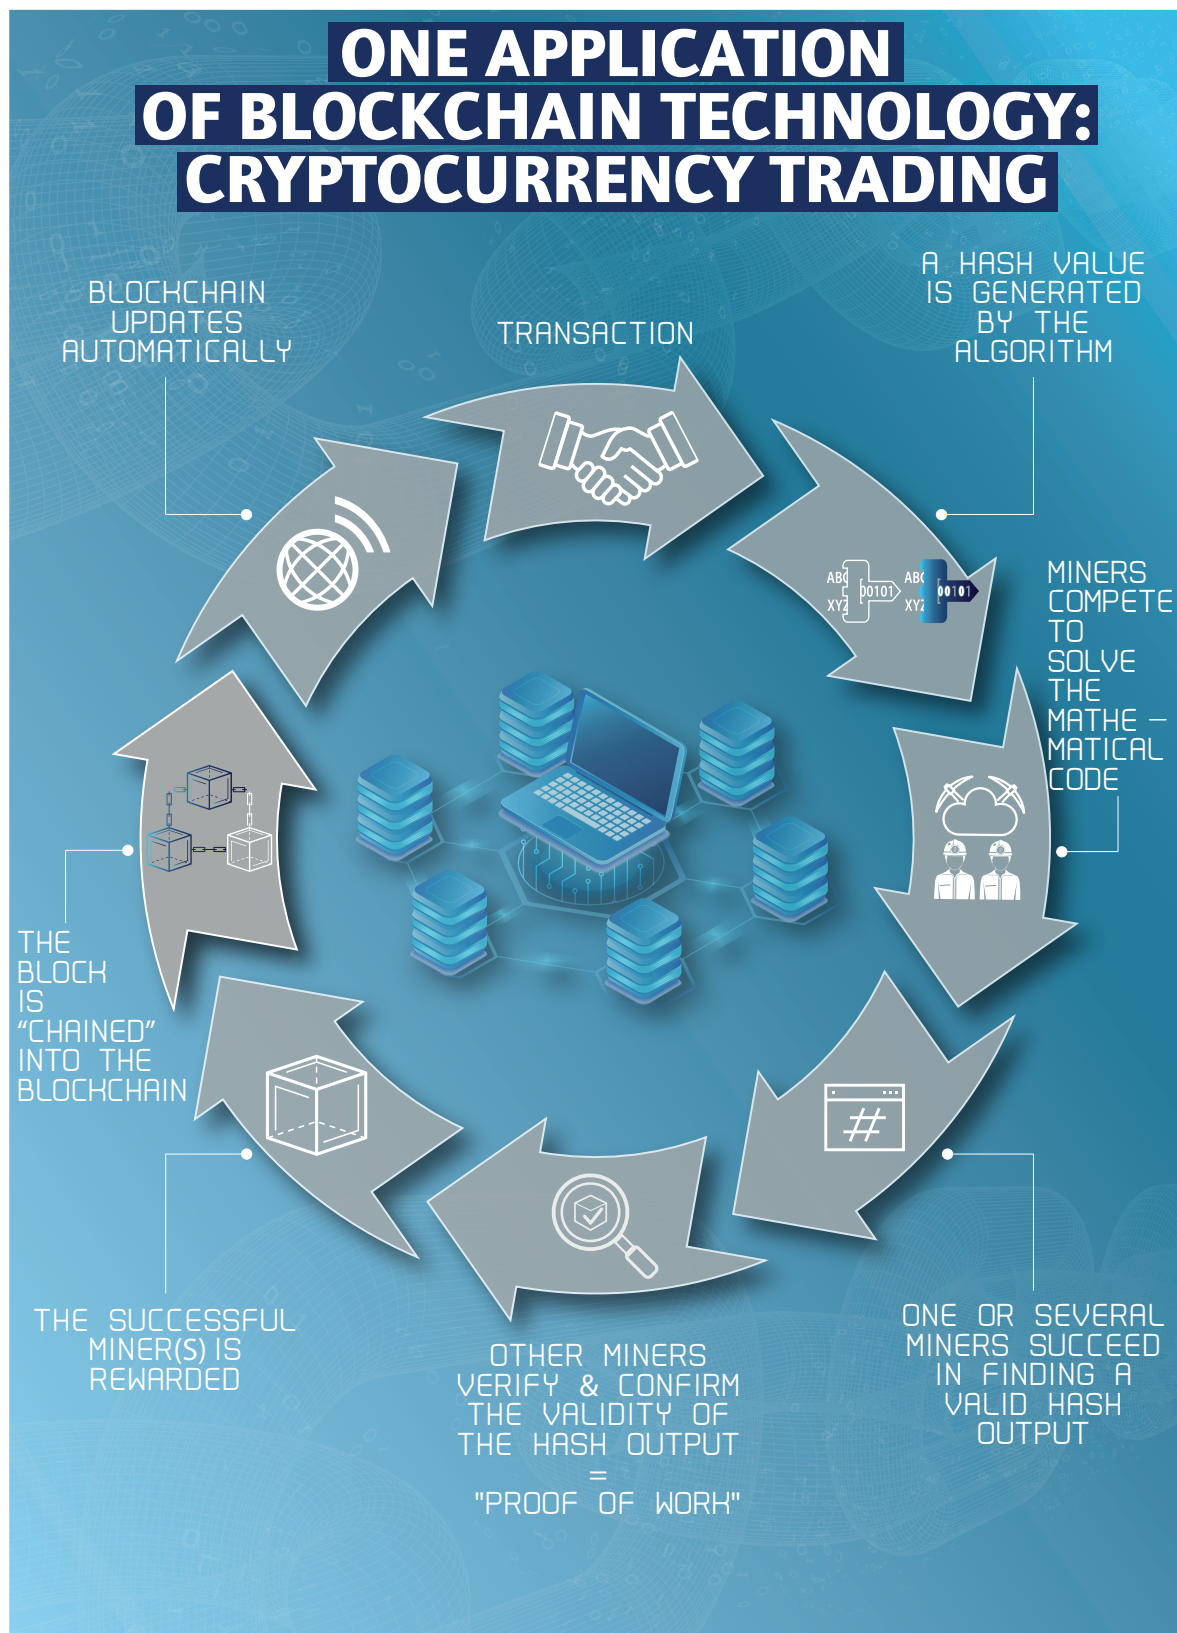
ONE APPLICATION OF BLOCKCHAIN TECHNOLOGY: CRYPTOCURRENCY TRADING

TRANSACTION

A HASH VALUE IS GENERATED BY THE ALGORITHM

ABC XYZ 00101 ABC XYZ 00101

MINERS COMPETE TO SOLVE THE MATHE – MATICAL CODE

ONE OR SEVERAL MINERS SUCCEED IN FINDING A VALID HASH OUTPUT

OTHER MINERS VERIFY & CONFIRM THE VALIDITY OF THE HASH OUTPUT = "PROOF OF WORK"

THE SUCCESSFUL MINER(S) IS REWARDED

THE BLOCK IS "CHAINED" INTO THE BLOCKCHAIN

BLOCKCHAIN UPDATES AUTOMATICALLY